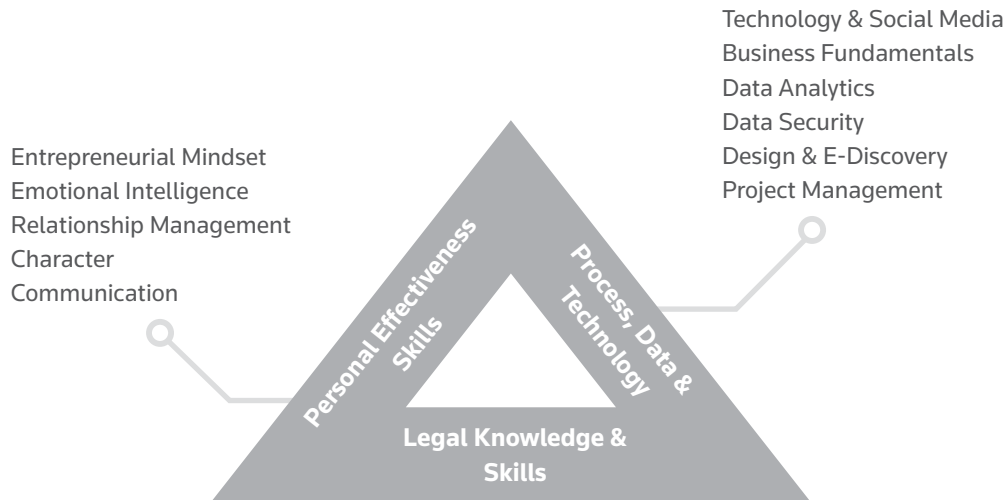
Technology & Social Media
Business Fundamentals
Data Analytics
Data Security
Design & E-Discovery
Project Management

Entrepreneurial Mindset
Emotional Intelligence
Relationship Management
Character
Communication

Personal Effectiveness Skills

Process, Data & Technology

Legal Knowledge & Skills